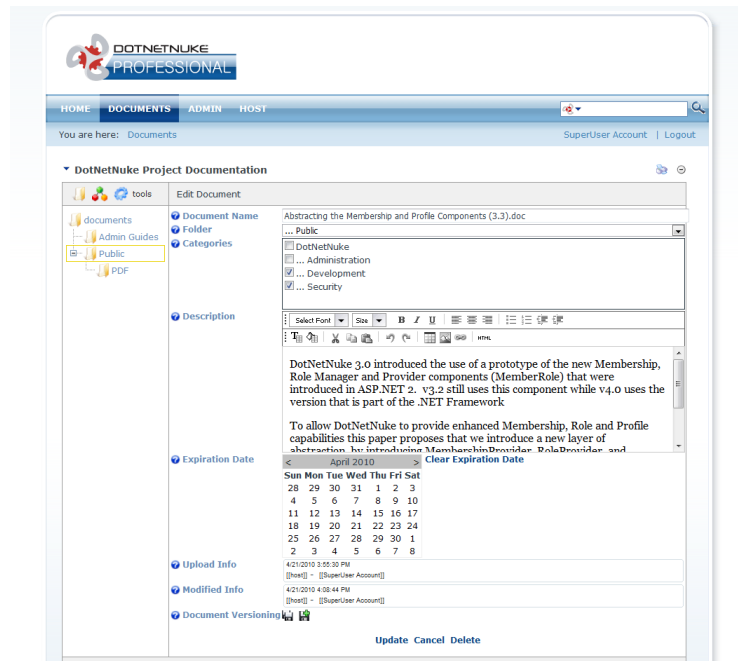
DOTNETNUKE
PROFESSIONAL

HOME DOCUMENTS ADMIN HOST

You are here: Documents

SuperUser Account | Logout

DotNetNuke Project Documentation

tools

Edit Document

documents
Admin Guides
Public
PDF

Document Name: Abstracting the Membership and Profile Components (3.3).doc
Folder: ... Public
Categories:
DotNetNuke
... Administration
... Development
... Security

Description
Select Font | Size | B I U | HTML

DotNetNuke 3.0 introduced the use of a prototype of the new Membership, Role Manager and Provider components (MemberRole) that were introduced in ASP.NET 2. v3.2 still uses this component while v4.0 uses the version that is part of the .NET Framework

To allow DotNetNuke to provide enhanced Membership, Role and Profile capabilities this paper proposes that we introduce a new layer of abstraction, by introducing MembershipProvider, RoleProvider, and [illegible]

Expiration Date

| < | | | April 2010 | | | > |
|---|---|---|---|---|---|---|
| Sun | Mon | Tue | Wed | Thu | Fri | Sat |
| 28 | 29 | 30 | 31 | 1 | 2 | 3 |
| 4 | 5 | 6 | 7 | 8 | 9 | 10 |
| 11 | 12 | 13 | 14 | 15 | 16 | 17 |
| 18 | 19 | 20 | 21 | 22 | 23 | 24 |
| 25 | 26 | 27 | 28 | 29 | 30 | 1 |
| 2 | 3 | 4 | 5 | 6 | 7 | 8 |

Clear Expiration Date

Upload Info: 4/21/2010 3:55:30 PM [[host]] ~ [[SuperUser Account]]
Modified Info: 4/21/2010 4:08:44 PM [[host]] ~ [[SuperUser Account]]
Document Versioning

Update Cancel Delete